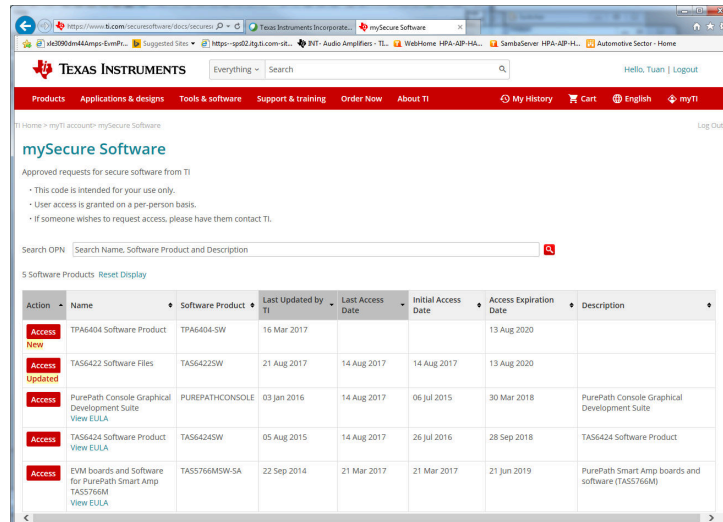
https://www.ti.com/securesoftware/docs/securesr | Texas Instruments Incorporate... | mySecure Software

xle3090dm44Amps-EvmPr... | Suggested Sites | https--sps02.itg.ti.com-sit... | INT- Audio Amplifiers - TI... | WebHome HPA-AIP-HA... | SambaServer HPA-AIP-H... | Automotive Sector - Home

TEXAS INSTRUMENTS | Everything | Search | Hello, Tuan | Logout

Products | Applications & designs | Tools & software | Support & training | Order Now | About TI | My History | Cart | English | myTI

TI Home > myTI account> mySecure Software | Log Out

mySecure Software

Approved requests for secure software from TI

• This code is intended for your use only.
• User access is granted on a per-person basis.
• If someone wishes to request access, please have them contact TI.

Search OPN | Search Name, Software Product and Description

5 Software Products Reset Display

| Action | Name | Software Product | Last Updated by TI | Last Access Date | Initial Access Date | Access Expiration Date | Description |
|---|---|---|---|---|---|---|---|
| Access New | TPA6404 Software Product | TPA6404-SW | 16 Mar 2017 | | | 13 Aug 2020 | |
| Access Updated | TAS6422 Software Files | TAS6422SW | 21 Aug 2017 | 14 Aug 2017 | 14 Aug 2017 | 13 Aug 2020 | |
| Access | PurePath Console Graphical Development Suite View EULA | PUREPATHCONSOLE | 03 Jan 2016 | 14 Aug 2017 | 06 Jul 2015 | 30 Mar 2018 | PurePath Console Graphical Development Suite |
| Access | TAS6424 Software Product View EULA | TAS6424SW | 05 Aug 2015 | 14 Aug 2017 | 26 Jul 2016 | 28 Sep 2018 | TAS6424 Software Product |
| Access | EVM boards and Software for PurePath Smart Amp TAS5766M View EULA | TAS5766MSW-SA | 22 Sep 2014 | 21 Mar 2017 | 21 Mar 2017 | 21 Jun 2019 | PurePath Smart Amp boards and software (TAS5766M) |